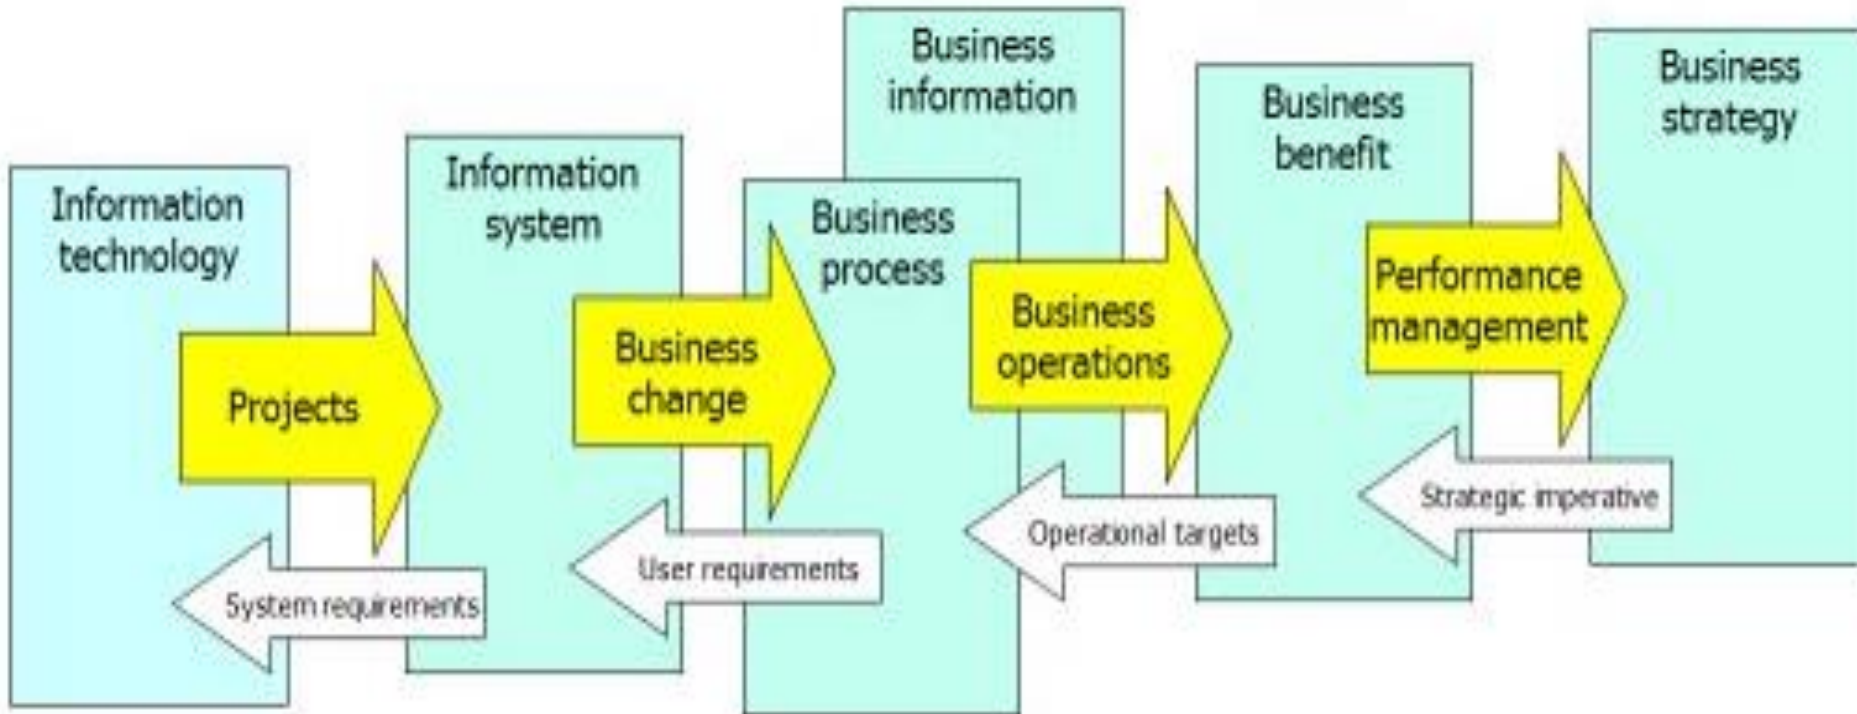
Information technology

Projects

System requirements

Information system

Business change

User requirements

Business information

Business process

Business operations

Operational targets

Business benefit

Performance management

Strategic imperative

Business strategy